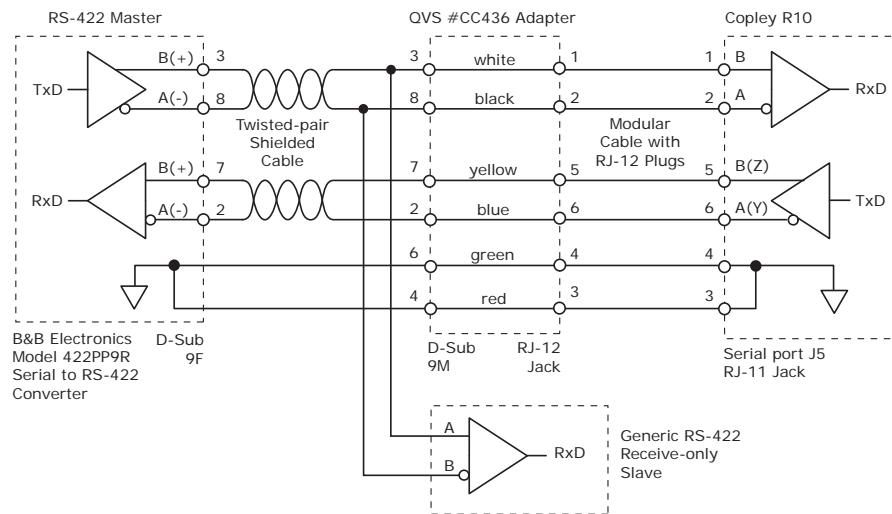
RS-422 Master

QVS #CC436 Adapter

Copley R10

TxD

B(+)

3

A(-)

8

RxD

B(+)

7

A(-)

2

Twisted-pair Shielded Cable

3

white

1

8

black

2

7

yellow

5

2

blue

6

6

green

4

4

red

3

1

B

2

A

RxD

Modular Cable with RJ-12 Plugs

5

B(Z)

6

A(Y)

TxD

4

3

B&B Electronics Model 422PP9R Serial to RS-422 Converter

D-Sub 9F

D-Sub 9M

RJ-12 Jack

Serial port J5 RJ-11 Jack

A

B

RxD

Generic RS-422 Receive-only Slave